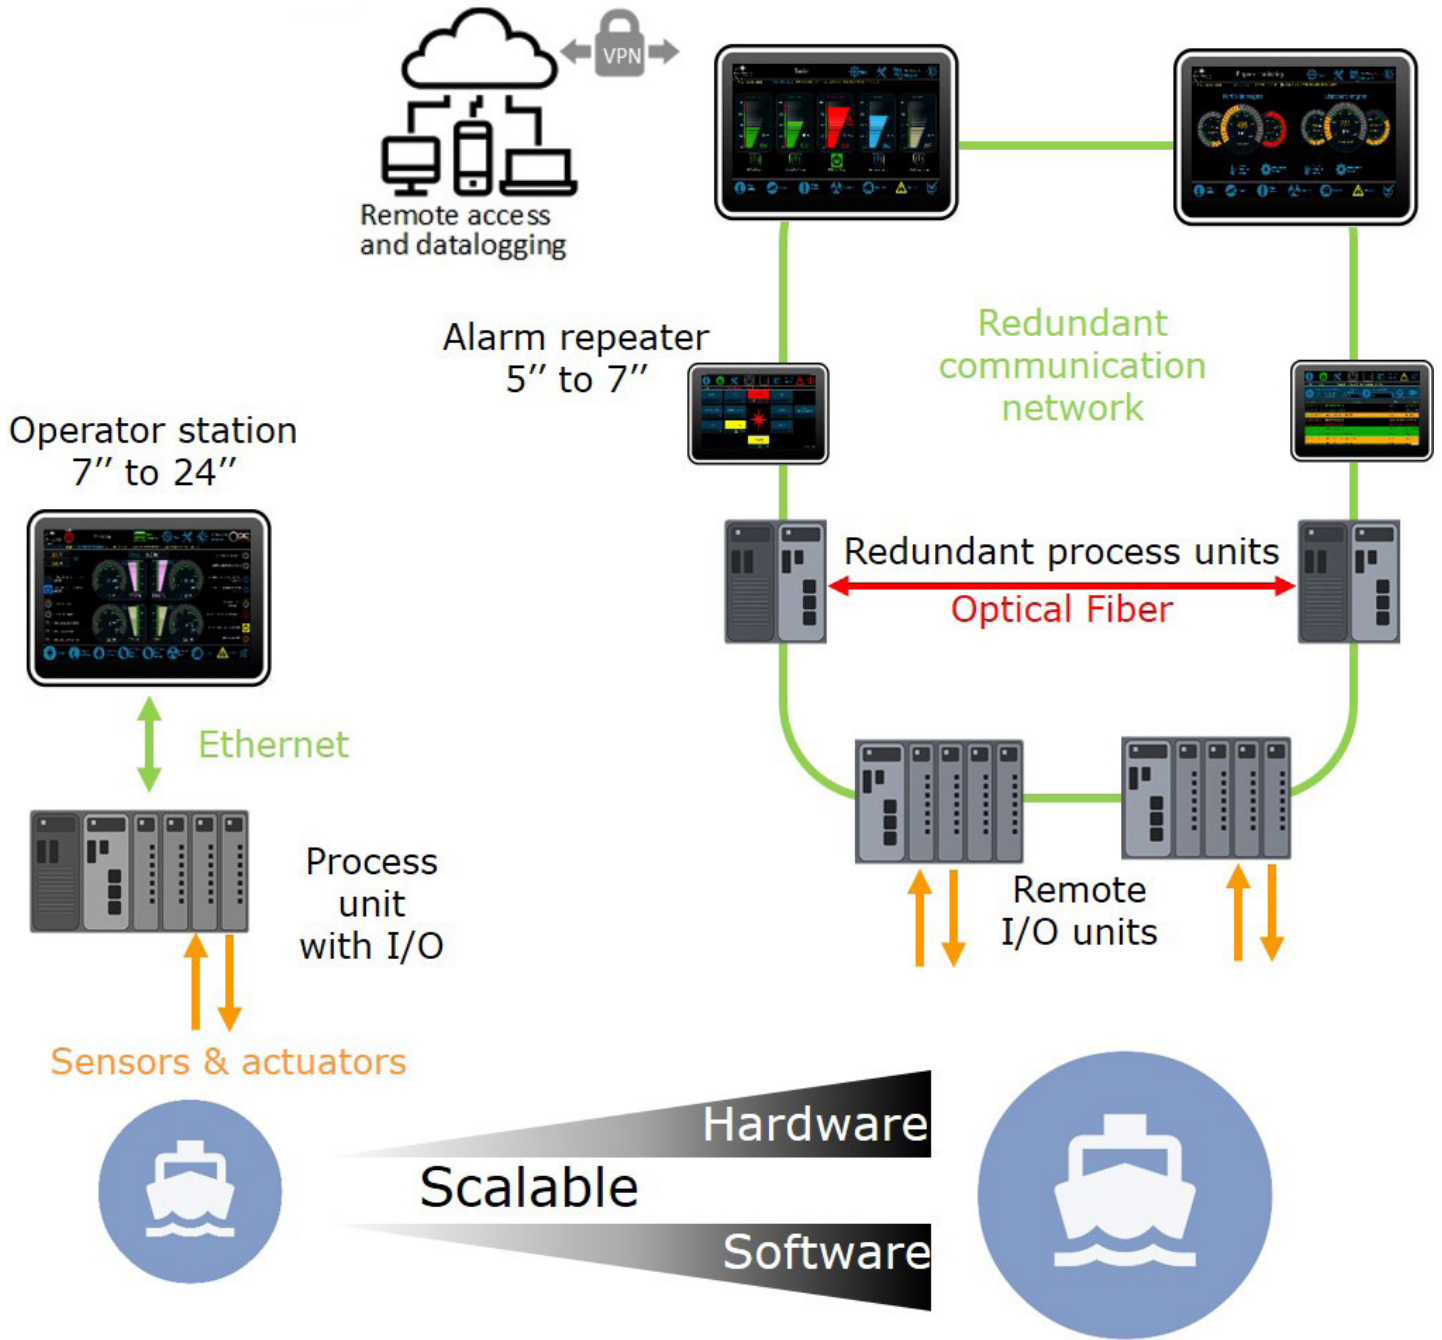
VPN

Remote access and datalogging

Alarm repeater
5″ to 7″

Redundant communication network

Operator station
7″ to 24″

Redundant process units

Optical Fiber

Ethernet

Process unit with I/O

Remote I/O units

Sensors & actuators

Hardware

Scalable

Software